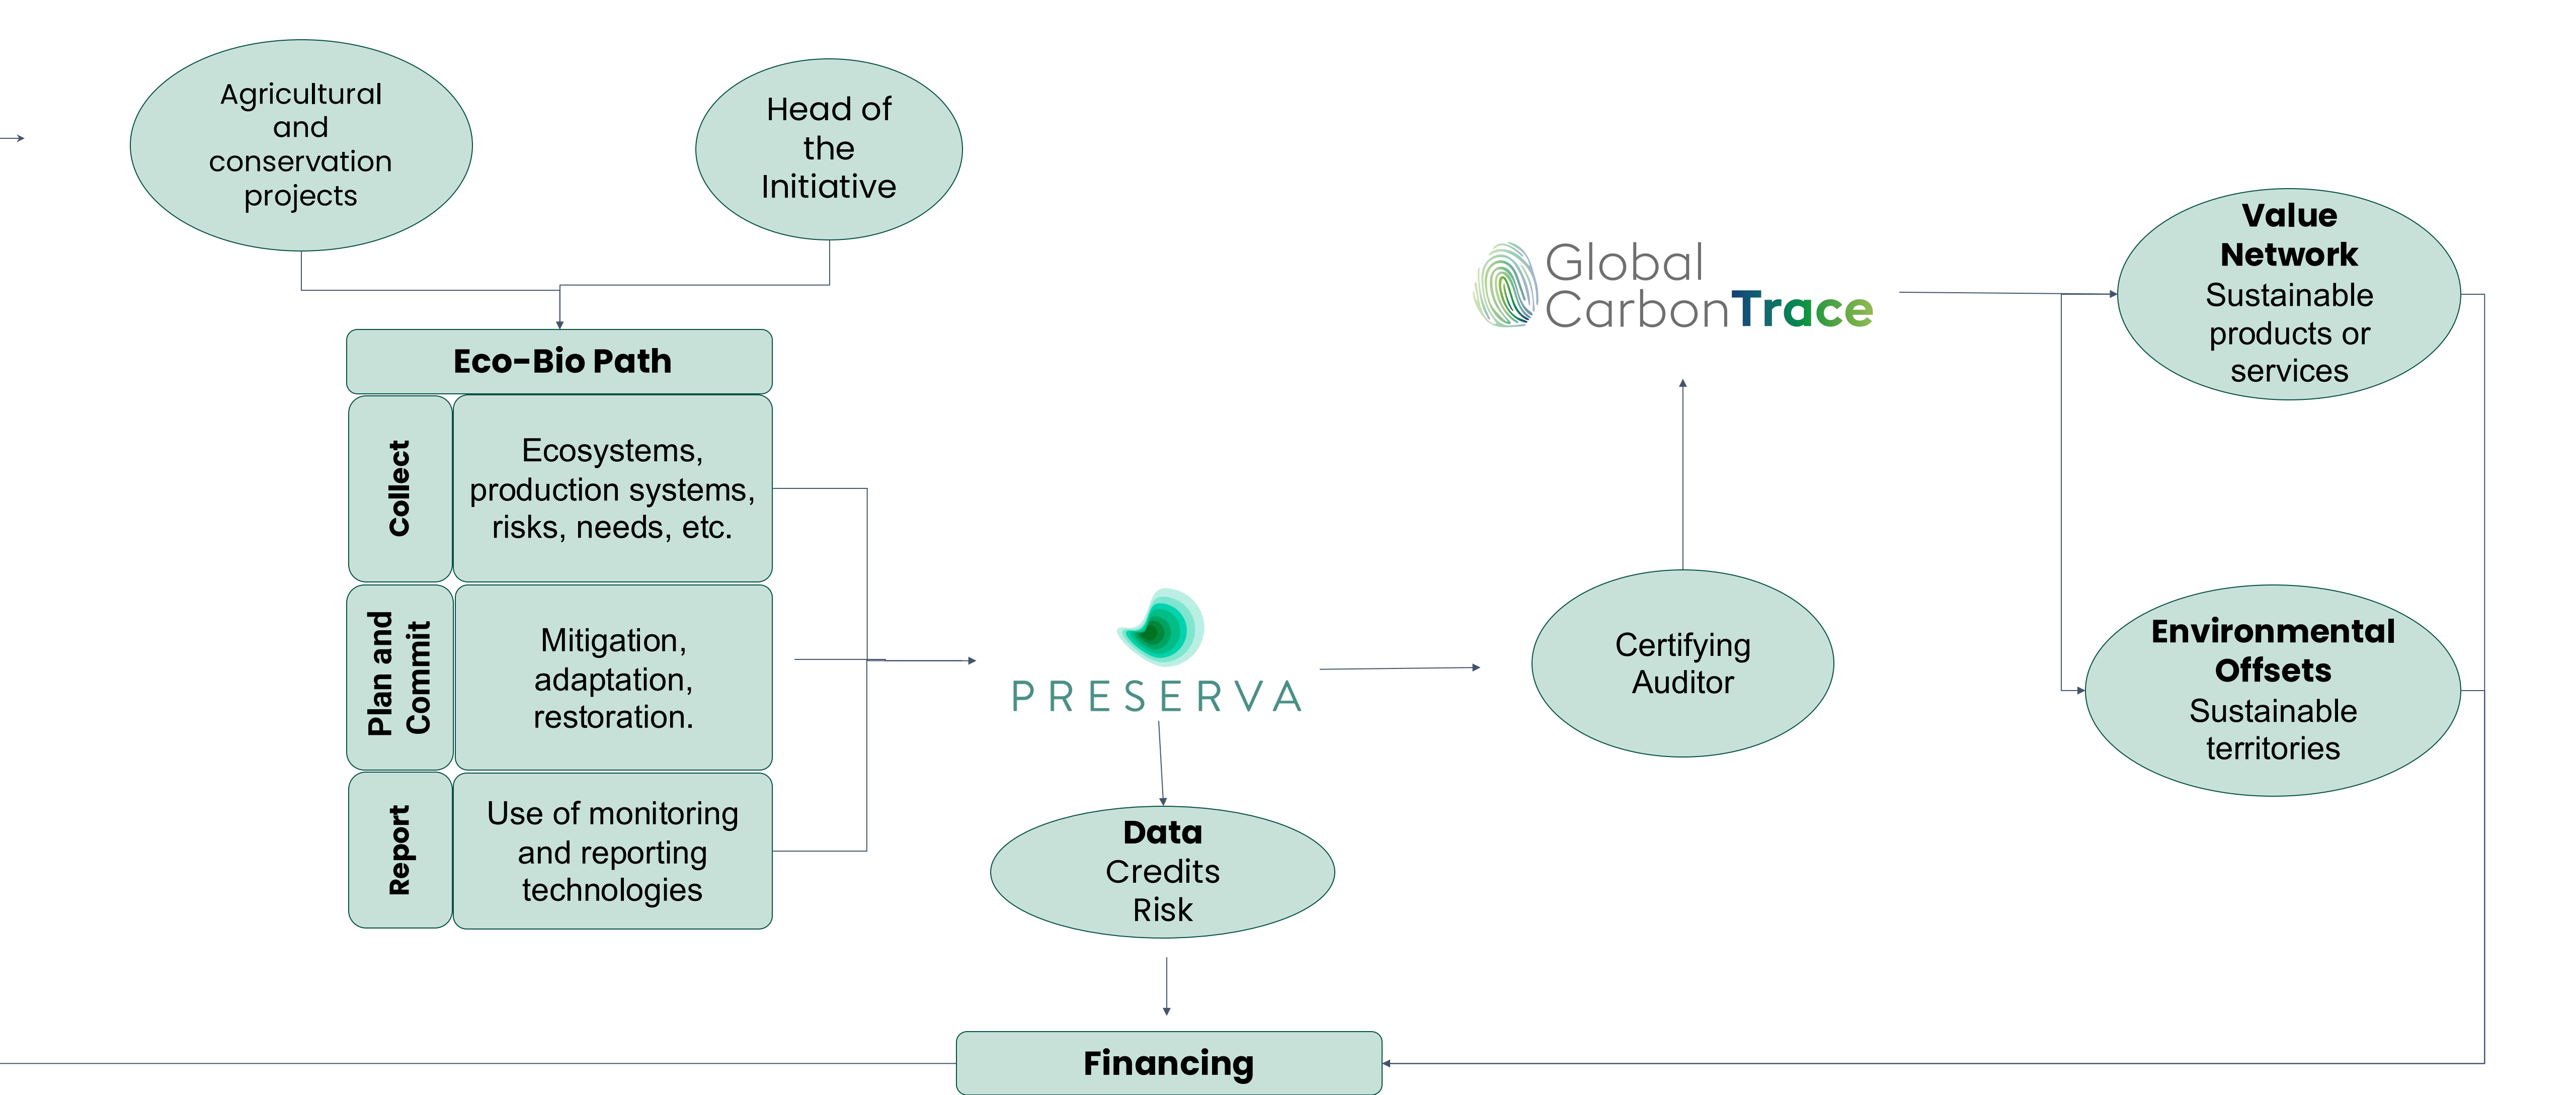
Agricultural and conservation projects

Head of the Initiative

Eco-Bio Path

Collect

Ecosystems, production systems, risks, needs, etc.

Plan and Commit

Mitigation, adaptation, restoration.

Report

Use of monitoring and reporting technologies

PRESERVA

Data
Credits
Risk

Financing

Certifying Auditor

Global CarbonTrace

Value Network
Sustainable products or services

Environmental Offsets
Sustainable territories